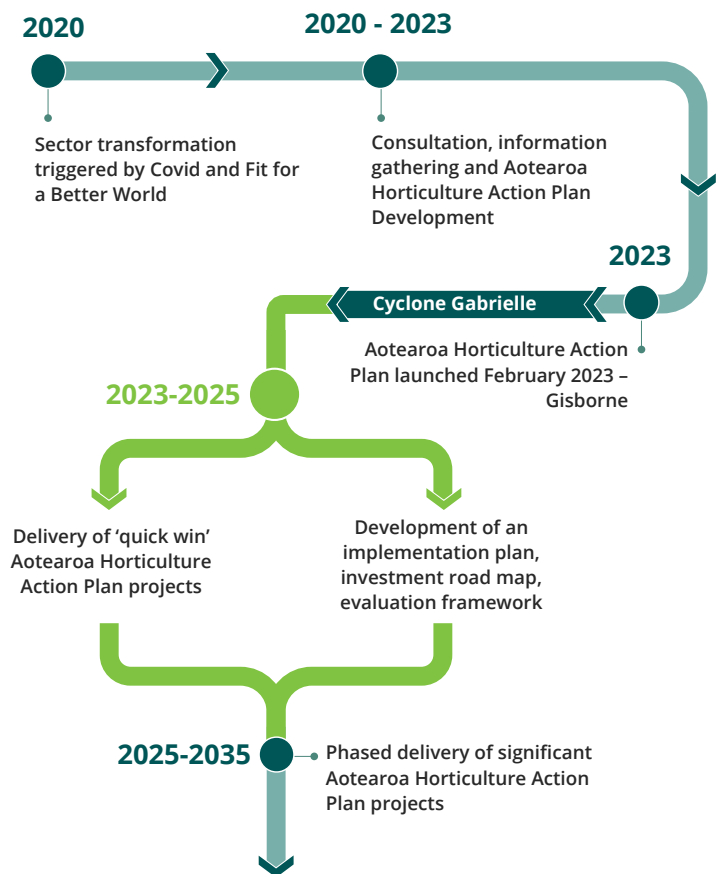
2020

Sector transformation triggered by Covid and Fit for a Better World

2020 - 2023

Consultation, information gathering and Aotearoa Horticulture Action Plan Development

2023

Cyclone Gabrielle

Aotearoa Horticulture Action Plan launched February 2023 – Gisborne

2023-2025

Delivery of ‘quick win’ Aotearoa Horticulture Action Plan projects

Development of an implementation plan, investment road map, evaluation framework

2025-2035

Phased delivery of significant Aotearoa Horticulture Action Plan projects